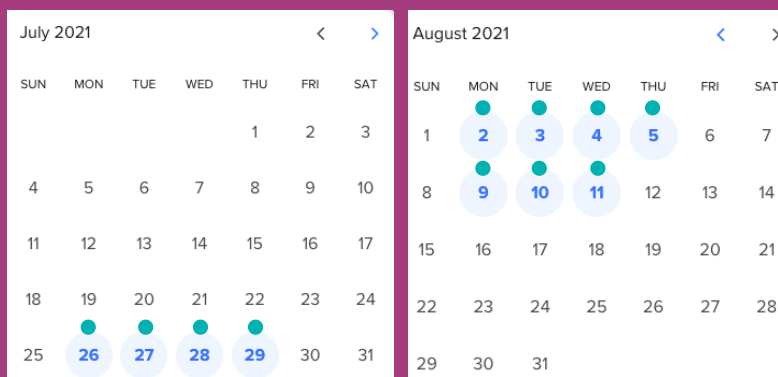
July 2021

| SUN | MON | TUE | WED | THU | FRI | SAT |
|---|---|---|---|---|---|---|
| | | | | 1 | 2 | 3 |
| 4 | 5 | 6 | 7 | 8 | 9 | 10 |
| 11 | 12 | 13 | 14 | 15 | 16 | 17 |
| 18 | 19 | 20 | 21 | 22 | 23 | 24 |
| 25 | 26 | 27 | 28 | 29 | 30 | 31 |

August 2021

| SUN | MON | TUE | WED | THU | FRI | SAT |
|---|---|---|---|---|---|---|
| 1 | 2 | 3 | 4 | 5 | 6 | 7 |
| 8 | 9 | 10 | 11 | 12 | 13 | 14 |
| 15 | 16 | 17 | 18 | 19 | 20 | 21 |
| 22 | 23 | 24 | 25 | 26 | 27 | 28 |
| 29 | 30 | 31 | | | | |